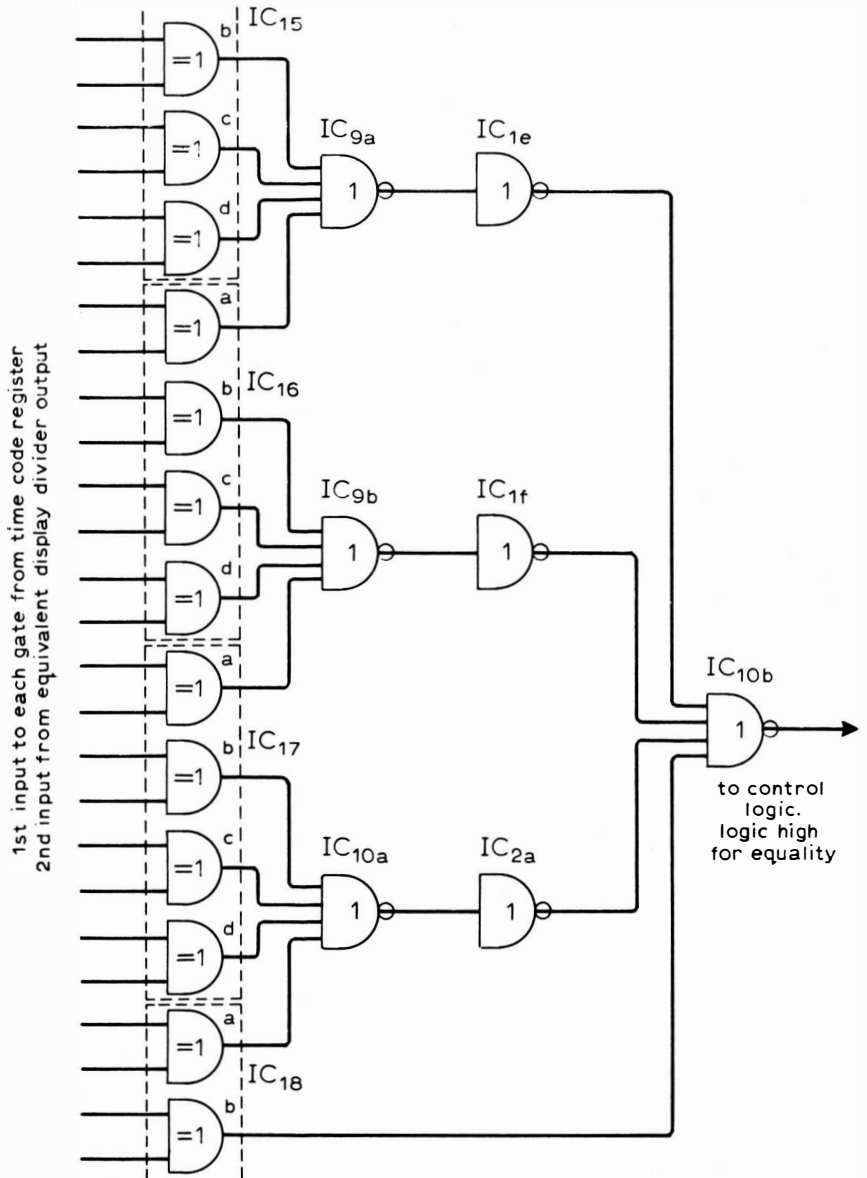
1st input to each gate from time code register
2nd input from equivalent display divider output

b $IC_{15}$
=1
c
=1
d
=1
a
=1
$IC_{9a}$
1
$IC_{1e}$
1

b $IC_{16}$
=1
c
=1
d
=1
a
=1
$IC_{9b}$
1
$IC_{1f}$
1

$IC_{10b}$
1
to control logic. logic high for equality

b $IC_{17}$
=1
c
=1
d
=1
a
=1
$IC_{10a}$
1
$IC_{2a}$
1

$IC_{18}$
b
=1